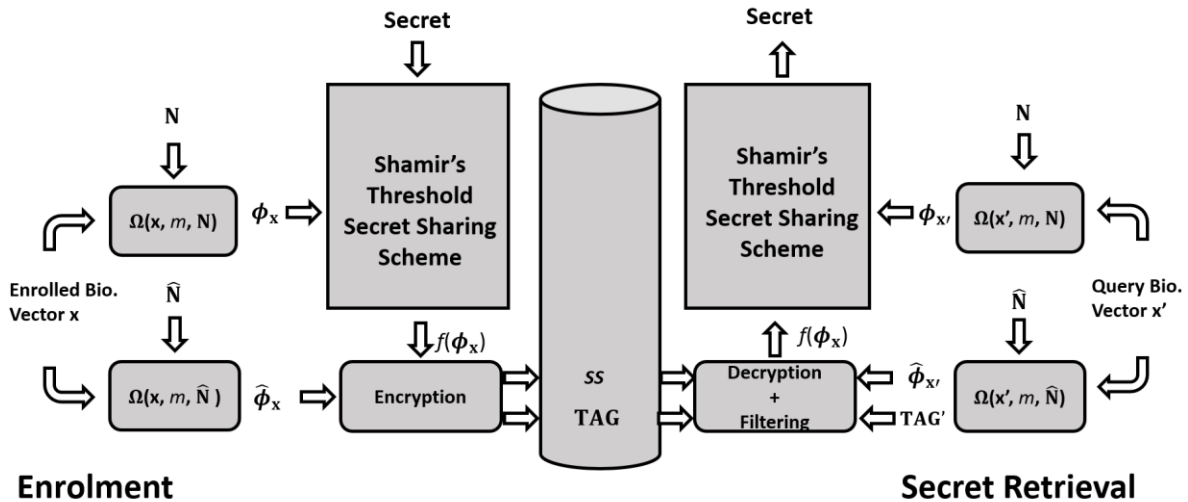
Secret

Shamir's Threshold Secret Sharing Scheme

Secret

Shamir's Threshold Secret Sharing Scheme

N

$\Omega(\mathbf{x}, m, \mathbf{N})$

$\phi_{\mathbf{x}}$

Enrolled Bio. Vector x

$\widehat{\mathbf{N}}$

$\Omega(\mathbf{x}, m, \widehat{\mathbf{N}})$

$\widehat{\phi}_{\mathbf{x}}$

$f(\phi_{\mathbf{x}})$

Encryption

ss

TAG

$f(\phi_{\mathbf{x}})$

Decryption + Filtering

$\widehat{\phi}_{\mathbf{x}'}$

TAG'

N

$\phi_{\mathbf{x}'}$

$\Omega(\mathbf{x}', m, \mathbf{N})$

Query Bio. Vector x'

$\widehat{\mathbf{N}}$

$\Omega(\mathbf{x}', m, \widehat{\mathbf{N}})$

Enrolment

Secret Retrieval